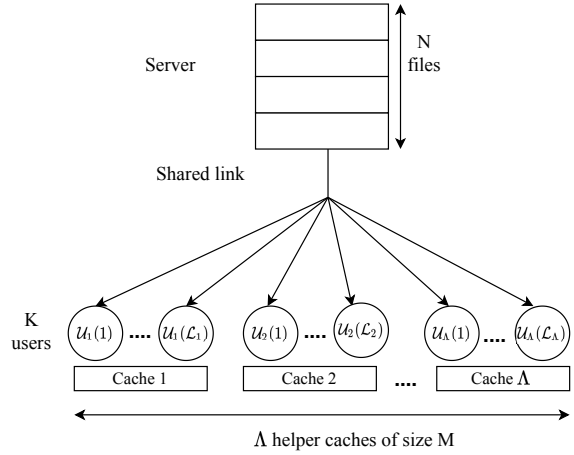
Server

N files

Shared link

K users

$\mathcal{U}_1(1)$ .... $\mathcal{U}_1(\mathcal{L}_1)$

$\mathcal{U}_2(1)$ .... $\mathcal{U}_2(\mathcal{L}_2)$

$\mathcal{U}_\Lambda(1)$ .... $\mathcal{U}_\Lambda(\mathcal{L}_\Lambda)$

Cache 1

Cache 2

....

Cache $\Lambda$

$\Lambda$ helper caches of size M